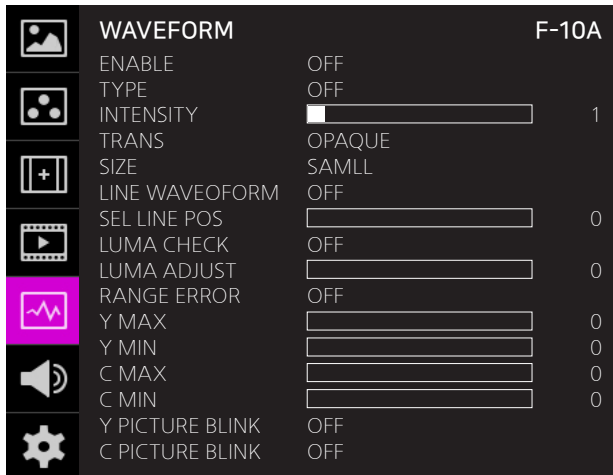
WAVEFORM F-10A

| | | |
|---|---|---|
| ENABLE | OFF | |
| TYPE | OFF | |
| INTENSITY | | 1 |
| TRANS | OPAQUE | |
| SIZE | SAMLL | |
| LINE WAVEOFORM | OFF | |
| SEL LINE POS | | 0 |
| LUMA CHECK | OFF | |
| LUMA ADJUST | | 0 |
| RANGE ERROR | OFF | |
| Y MAX | | 0 |
| Y MIN | | 0 |
| C MAX | | 0 |
| C MIN | | 0 |
| Y PICTURE BLINK | OFF | |
| C PICTURE BLINK | OFF | |